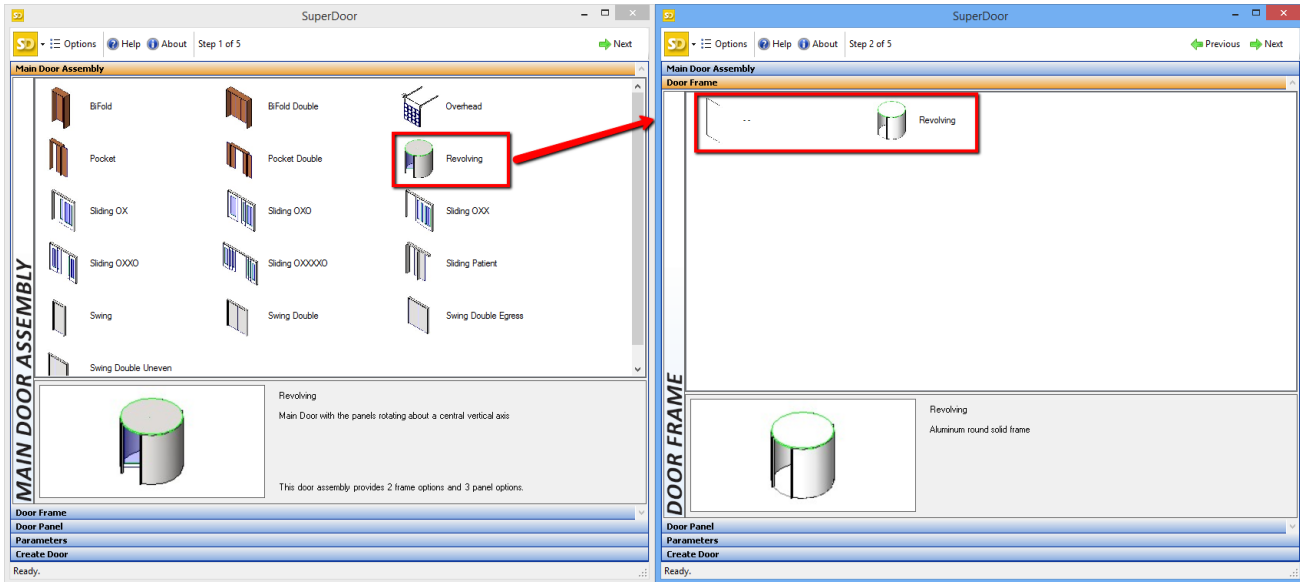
SuperDoor

SD Options Help About Step 1 of 5 Next

Main Door Assembly

BiFold
BiFold Double
Overhead
Pocket
Pocket Double
Revolving
Sliding OX
Sliding OXO
Sliding OXX
Sliding OXXO
Sliding OXXXXO
Sliding Patient
Swing
Swing Double
Swing Double Egress
Swing Double Uneven

MAIN DOOR ASSEMBLY

Revolving

Main Door with the panels rotating about a central vertical axis

This door assembly provides 2 frame options and 3 panel options.

Door Frame
Door Panel
Parameters
Create Door

Ready.

SuperDoor

SD Options Help About Step 2 of 5 Previous Next

Main Door Assembly
Door Frame

--
Revolving

DOOR FRAME

Revolving

Aluminum round solid frame

Door Panel
Parameters
Create Door

Ready.